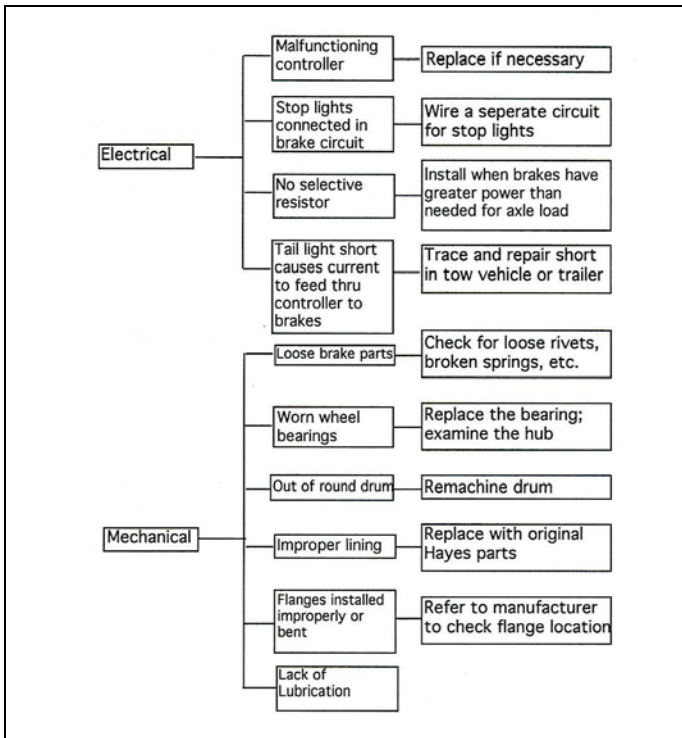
Electrical

Malfunctioning controller

Replace if necessary

Stop lights connected in brake circuit

Wire a seperate circuit for stop lights

No selective resistor

Install when brakes have greater power than needed for axle load

Tail light short causes current to feed thru controller to brakes

Trace and repair short in tow vehicle or trailer

Mechanical

Loose brake parts

Check for loose rivets, broken springs, etc.

Worn wheel bearings

Replace the bearing; examine the hub

Out of round drum

Remachine drum

Improper lining

Replace with original Hayes parts

Flanges installed improperly or bent

Refer to manufacturer to check flange location

Lack of Lubrication